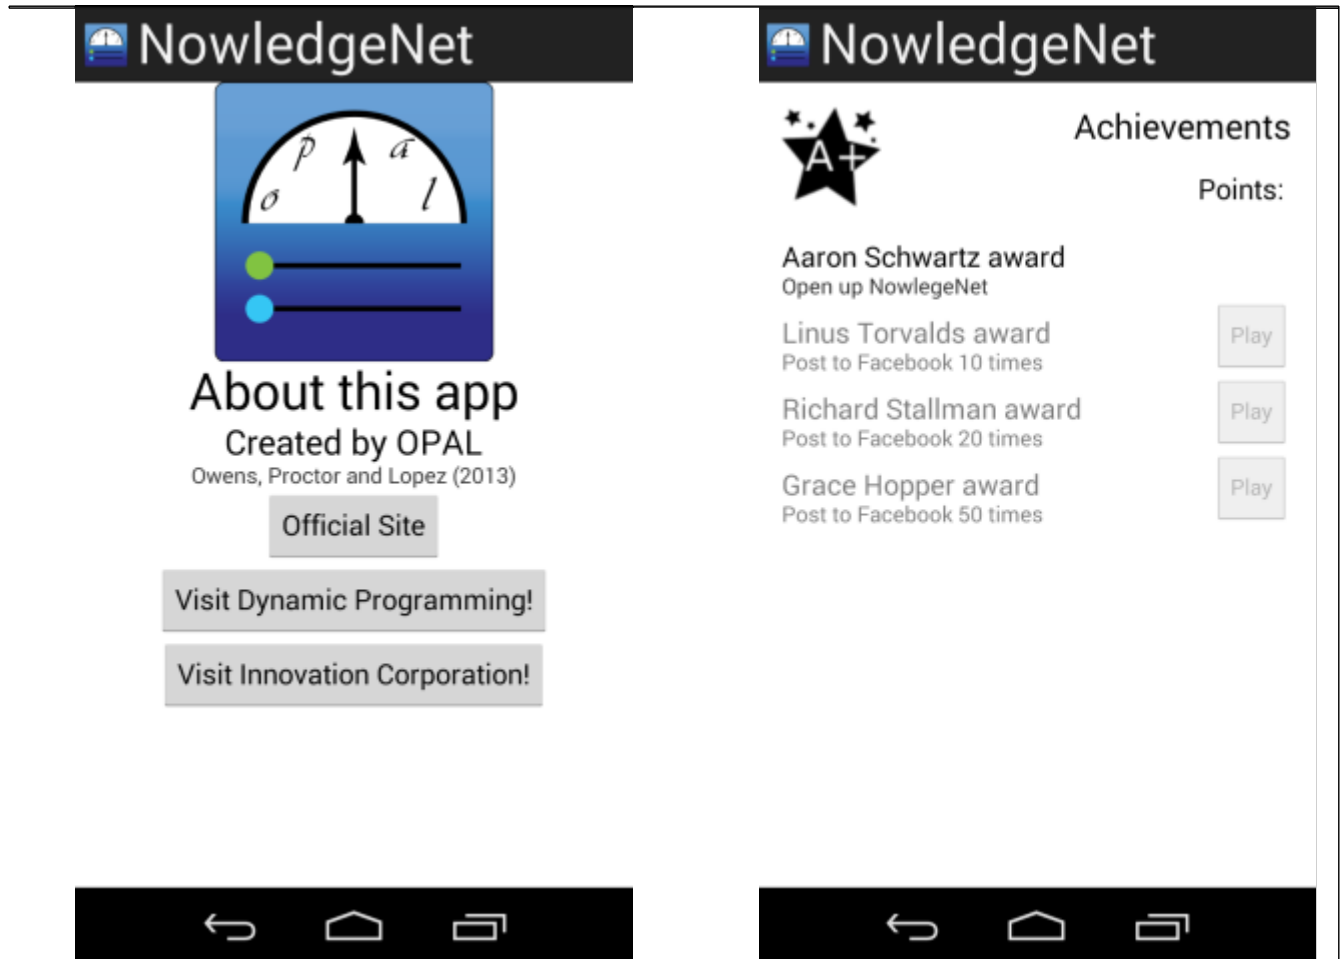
NowledgeNet

o p a l

About this app

Created by OPAL

Owens, Proctor and Lopez (2013)

Official Site

Visit Dynamic Programming!

Visit Innovation Corporation!

NowledgeNet

A+

Achievements

Points:

Aaron Schwartz award
Open up NowlegeNet

Linus Torvalds award
Post to Facebook 10 times

Play

Richard Stallman award
Post to Facebook 20 times

Play

Grace Hopper award
Post to Facebook 50 times

Play